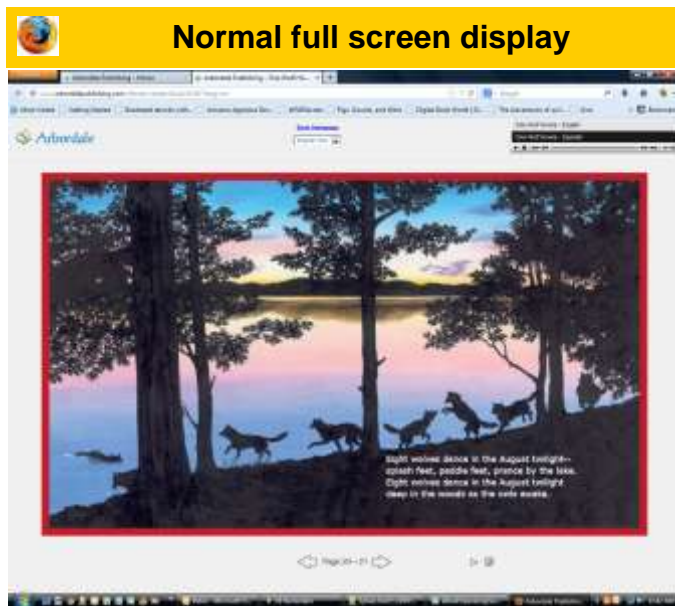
Normal full screen display

Arbordale

Eight wolves dance in the August twilight—splash feet, paddle feet, prance by the lake. Eight wolves dance in the August twilight deep in the woods as the owls awake.

Page 20 – 21